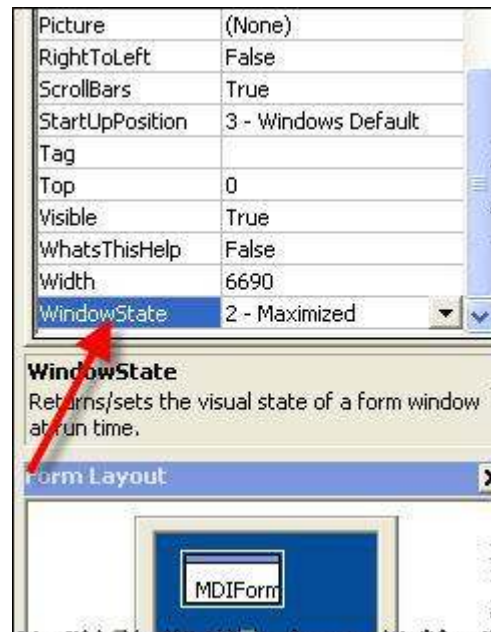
| | |
|---|---|
| Picture | (None) |
| RightToLeft | False |
| ScrollBars | True |
| StartUpPosition | 3 - Windows Default |
| Tag | |
| Top | 0 |
| Visible | True |
| WhatsThisHelp | False |
| Width | 6690 |
| WindowState | 2 - Maximized |

WindowState
Returns/sets the visual state of a form window at run time.

Form Layout

MDIForm